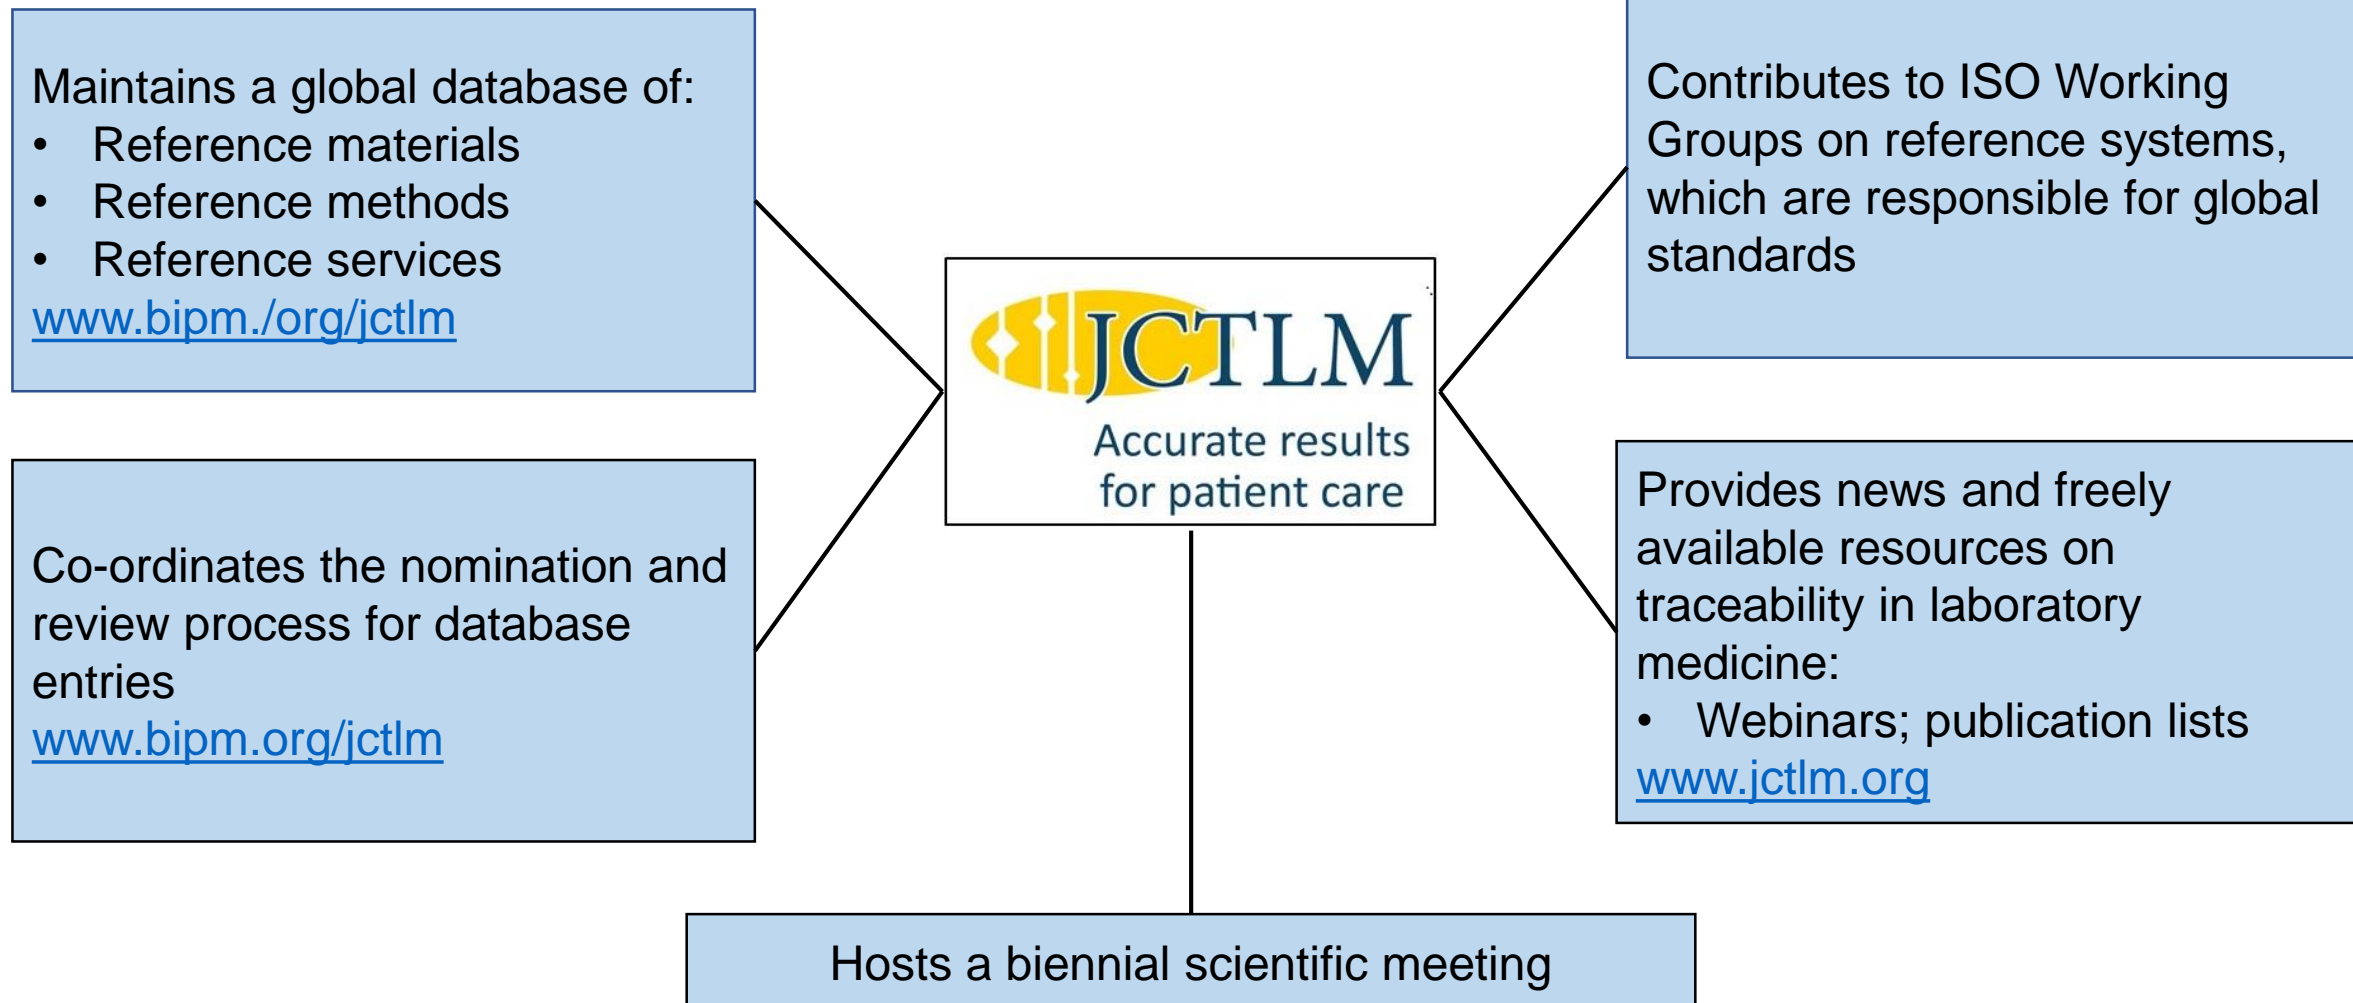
Maintains a global database of:
- Reference materials
- Reference methods
- Reference services

www.bipm./org/jctlm

Contributes to ISO Working Groups on reference systems, which are responsible for global standards

JCTLM
Accurate results for patient care

Co-ordinates the nomination and review process for database entries
www.bipm.org/jctlm

Provides news and freely available resources on traceability in laboratory medicine:
- Webinars; publication lists

www.jctlm.org

Hosts a biennial scientific meeting